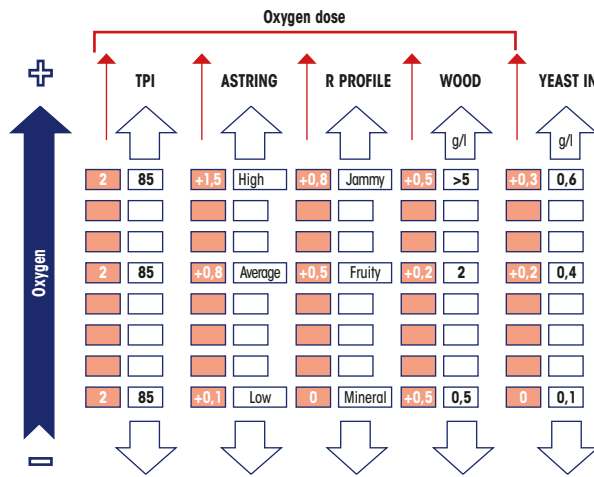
Oxygen dose

+

Oxygen

−

TPI

ASTRING

R PROFILE

WOOD

YEAST IN

g/l

g/l

| 2 | 85 | +1,5 | High | +0,8 | Jammy | +0,5 | >5 | +0,3 | 0,6 |
|---|---|---|---|---|---|---|---|---|---|
| | | | | | | | | | |
| | | | | | | | | | |
| 2 | 85 | +0,8 | Average | +0,5 | Fruity | +0,2 | 2 | +0,2 | 0,4 |
| | | | | | | | | | |
| | | | | | | | | | |
| | | | | | | | | | |
| 2 | 85 | +0,1 | Low | 0 | Mineral | +0,5 | 0,5 | 0 | 0,1 |